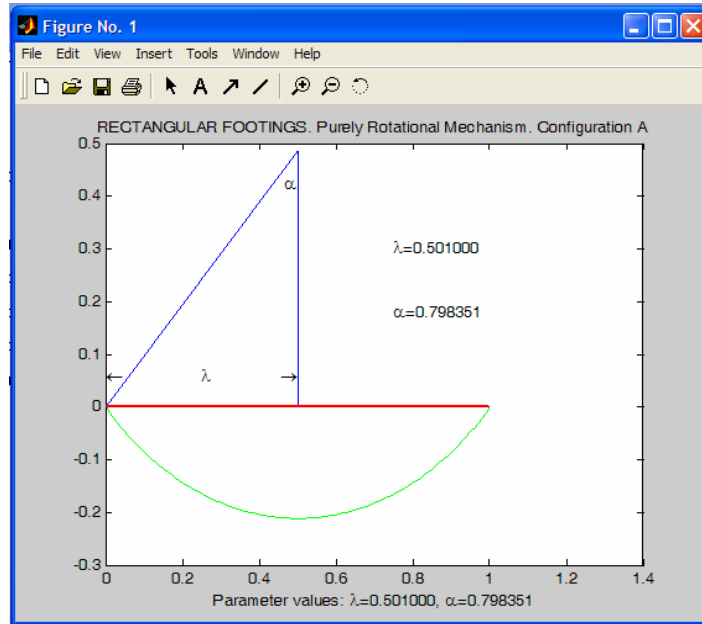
Figure No. 1

File Edit View Insert Tools Window Help

RECTANGULAR FOOTINGS. Purely Rotational Mechanism. Configuration A

0.5
0.4
0.3
0.2
0.1
0
-0.1
-0.2
-0.3

α

λ=0.501000

α=0.798351

λ

0 0.2 0.4 0.6 0.8 1 1.2 1.4

Parameter values: λ=0.501000, α=0.798351